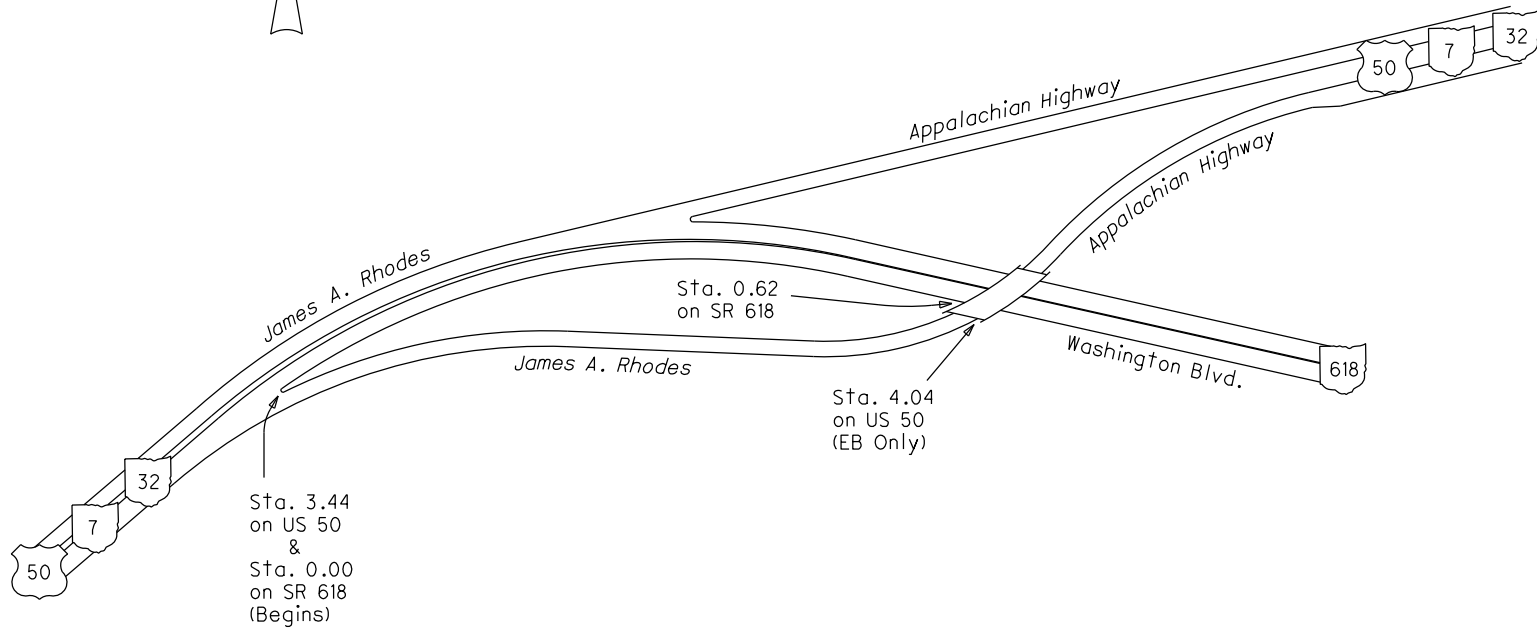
50

7

32

Appalachian Highway

Appalachian Highway

James A. Rhodes

Sta. 0.62
on SR 618

Washington Blvd.

618

James A. Rhodes

Sta. 4.04
on US 50
(EB Only)

32

7

50

Sta. 3.44
on US 50
&
Sta. 0.00
on SR 618
(Begins)